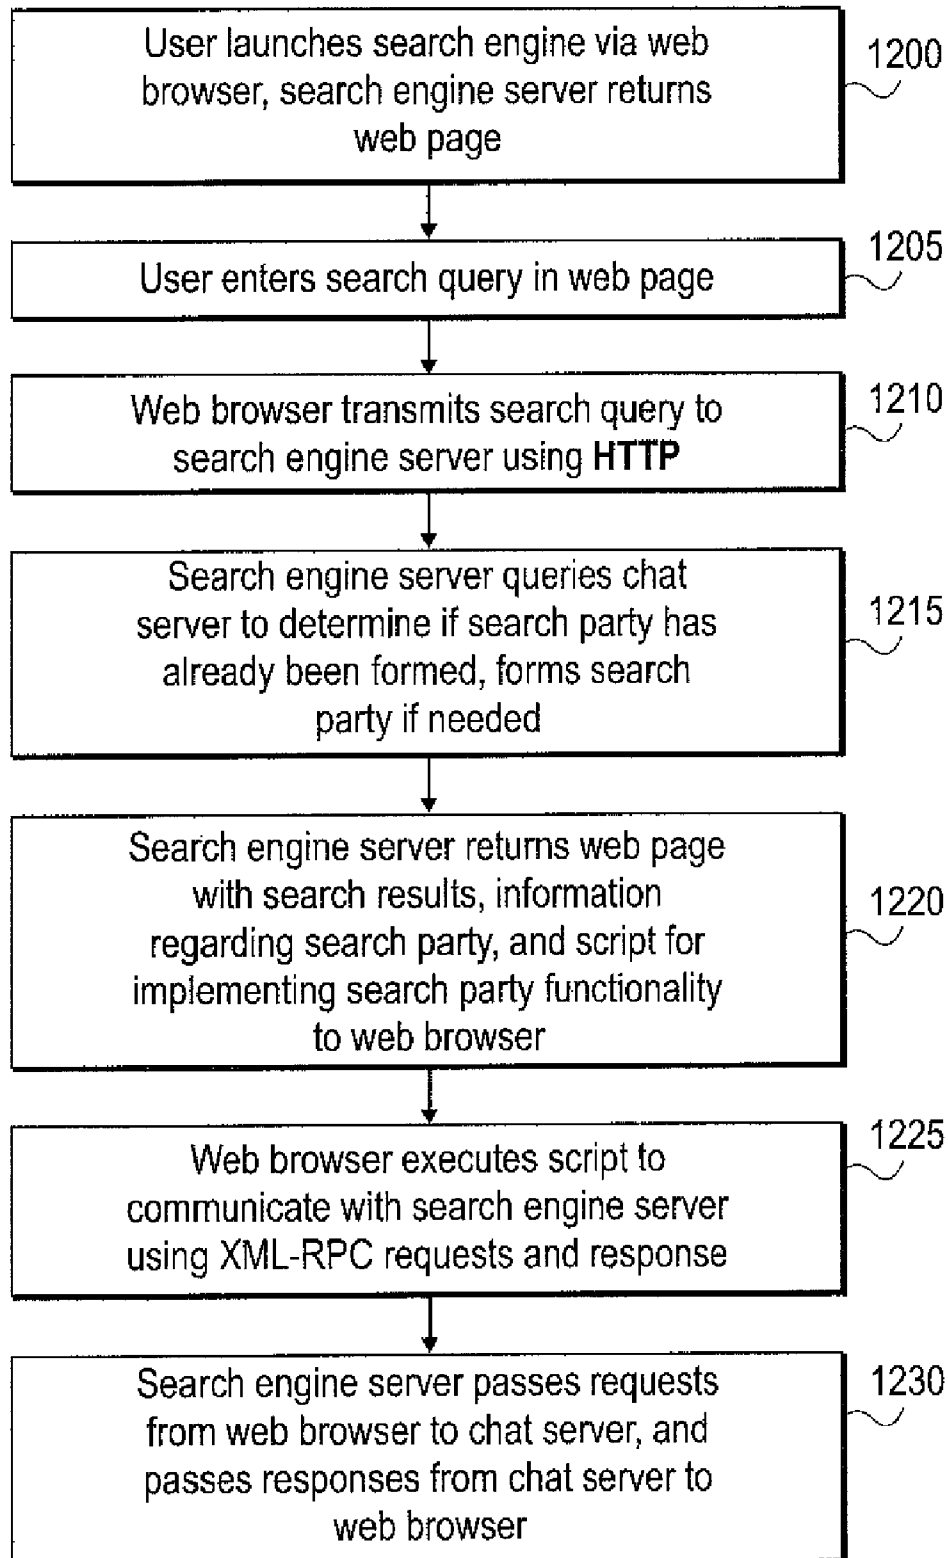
User launches search engine via web browser, search engine server returns web page

1200

User enters search query in web page

1205

Web browser transmits search query to search engine server using HTTP

1210

Search engine server queries chat server to determine if search party has already been formed, forms search party if needed

1215

Search engine server returns web page with search results, information regarding search party, and script for implementing search party functionality to web browser

1220

Web browser executes script to communicate with search engine server using XML-RPC requests and response

1225

Search engine server passes requests from web browser to chat server, and passes responses from chat server to web browser

1230